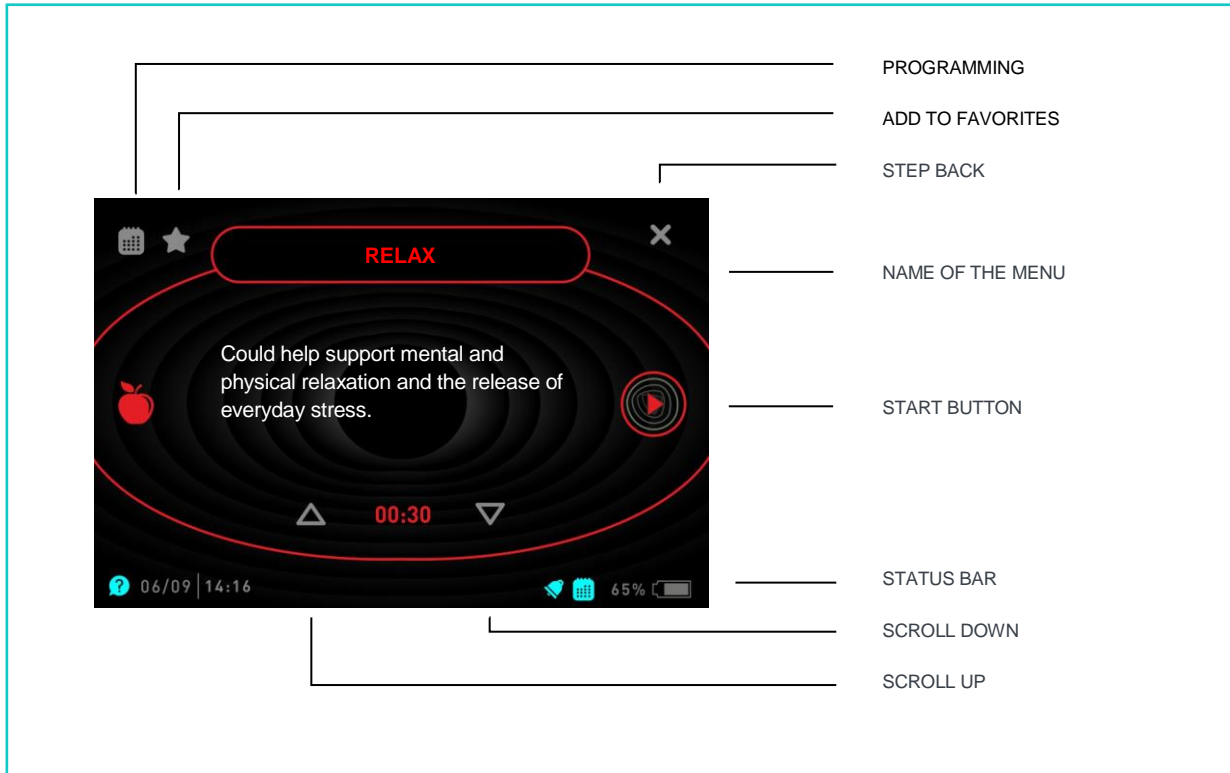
PROGRAMMING

ADD TO FAVORITES

STEP BACK

RELAX

NAME OF THE MENU

Could help support mental and physical relaxation and the release of everyday stress.

START BUTTON

00:30

06/09 | 14:16

65%

STATUS BAR

SCROLL DOWN

SCROLL UP